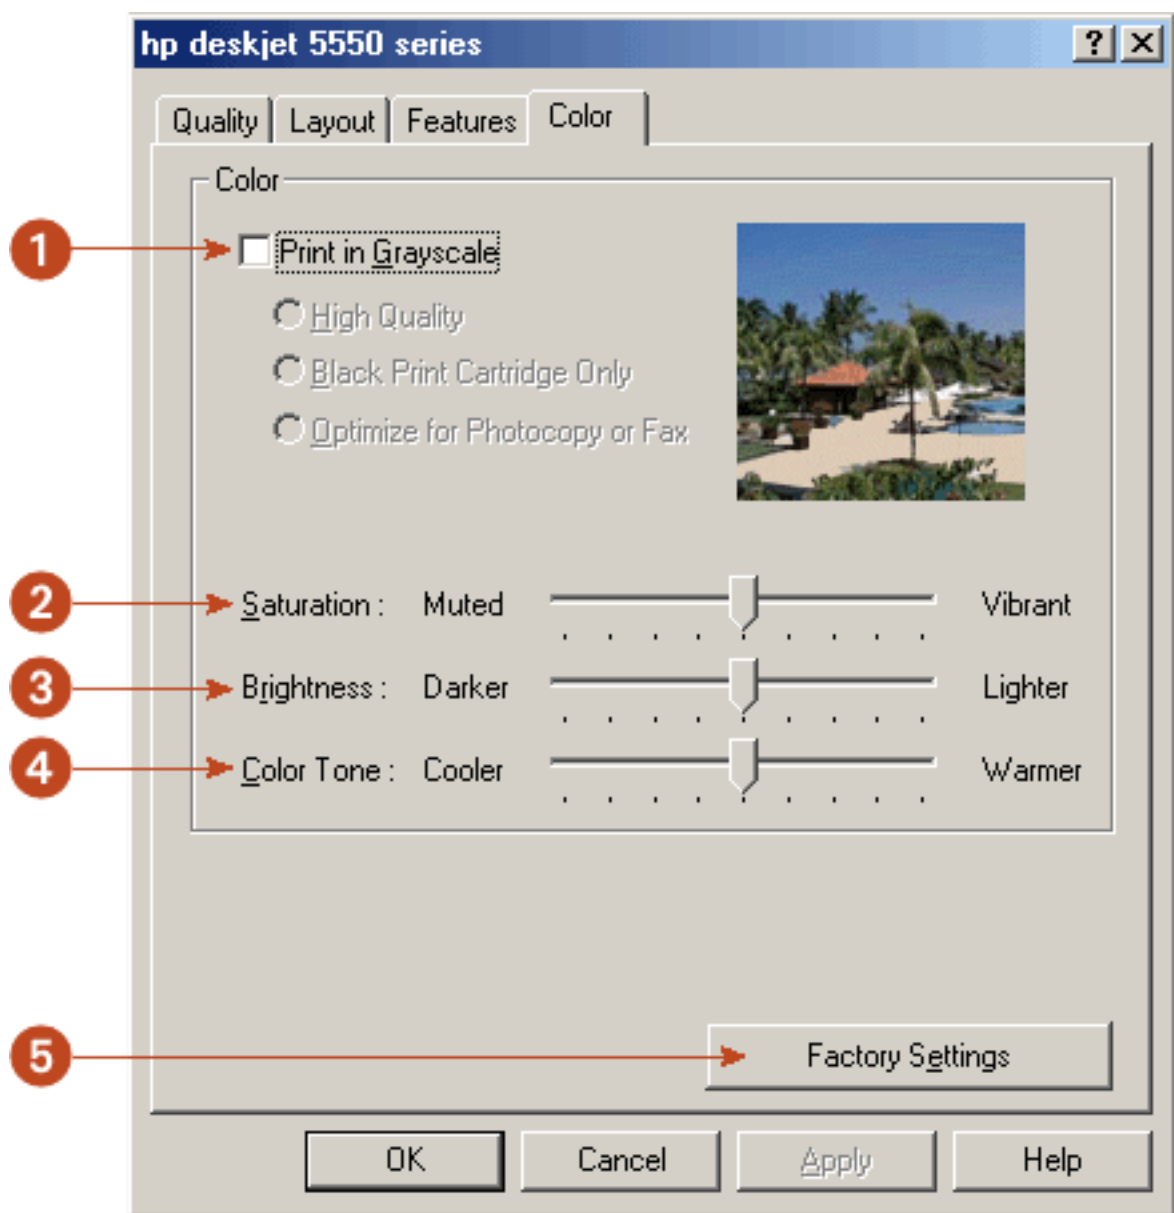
hp deskjet 5550 series

?

Quality Layout Features Color

Color

1

Print in Grayscale

High Quality

Black Print Cartridge Only

Optimize for Photocopy or Fax

2

Saturation : Muted Vibrant

3

Brightness : Darker Lighter

4

Color Tone : Cooler Warmer

5

Factory Settings

OK Cancel Apply Help